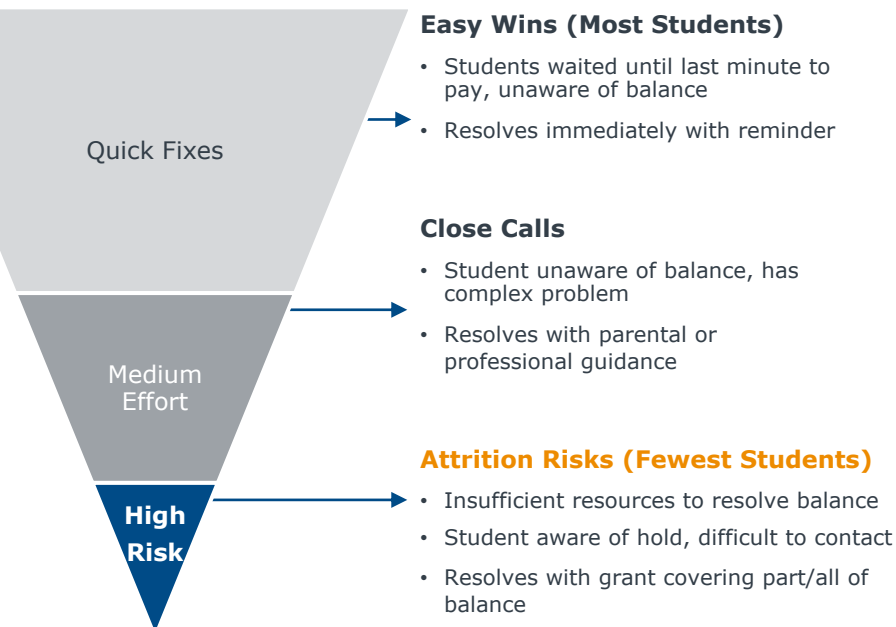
Quick Fixes

Medium Effort

High Risk

Easy Wins (Most Students)

• Students waited until last minute to pay, unaware of balance

• Resolves immediately with reminder

Close Calls

• Student unaware of balance, has complex problem

• Resolves with parental or professional guidance

Attrition Risks (Fewest Students)

• Insufficient resources to resolve balance

• Student aware of hold, difficult to contact

• Resolves with grant covering part/all of balance